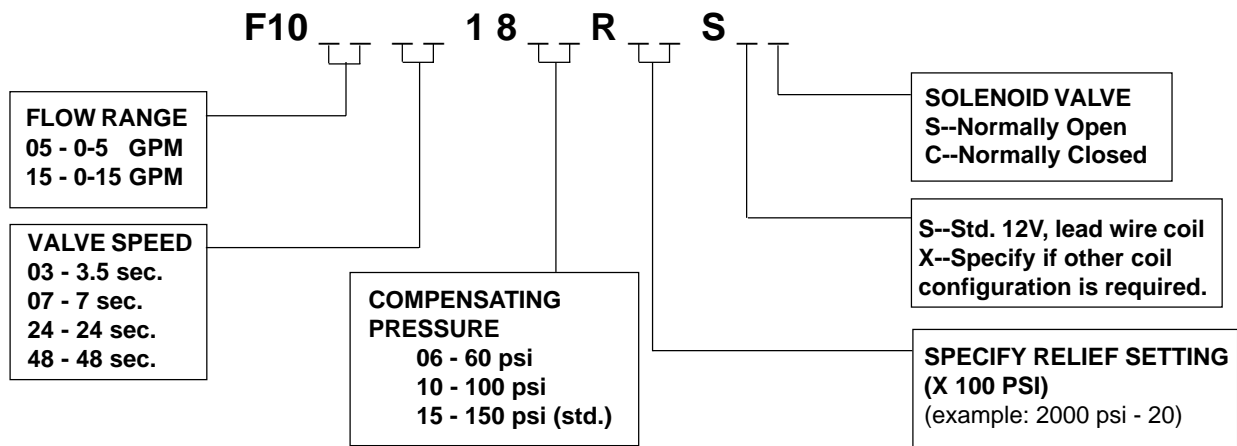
F10 _ _ _ _ 1 8 _ _ R _ _ S _ _

FLOW RANGE
05 - 0-5 GPM
15 - 0-15 GPM

VALVE SPEED
03 - 3.5 sec.
07 - 7 sec.
24 - 24 sec.
48 - 48 sec.

COMPENSATING PRESSURE
06 - 60 psi
10 - 100 psi
15 - 150 psi (std.)

SOLENOID VALVE
S--Normally Open
C--Normally Closed

S--Std. 12V, lead wire coil
X--Specify if other coil configuration is required.

SPECIFY RELIEF SETTING (X 100 PSI)
(example: 2000 psi - 20)